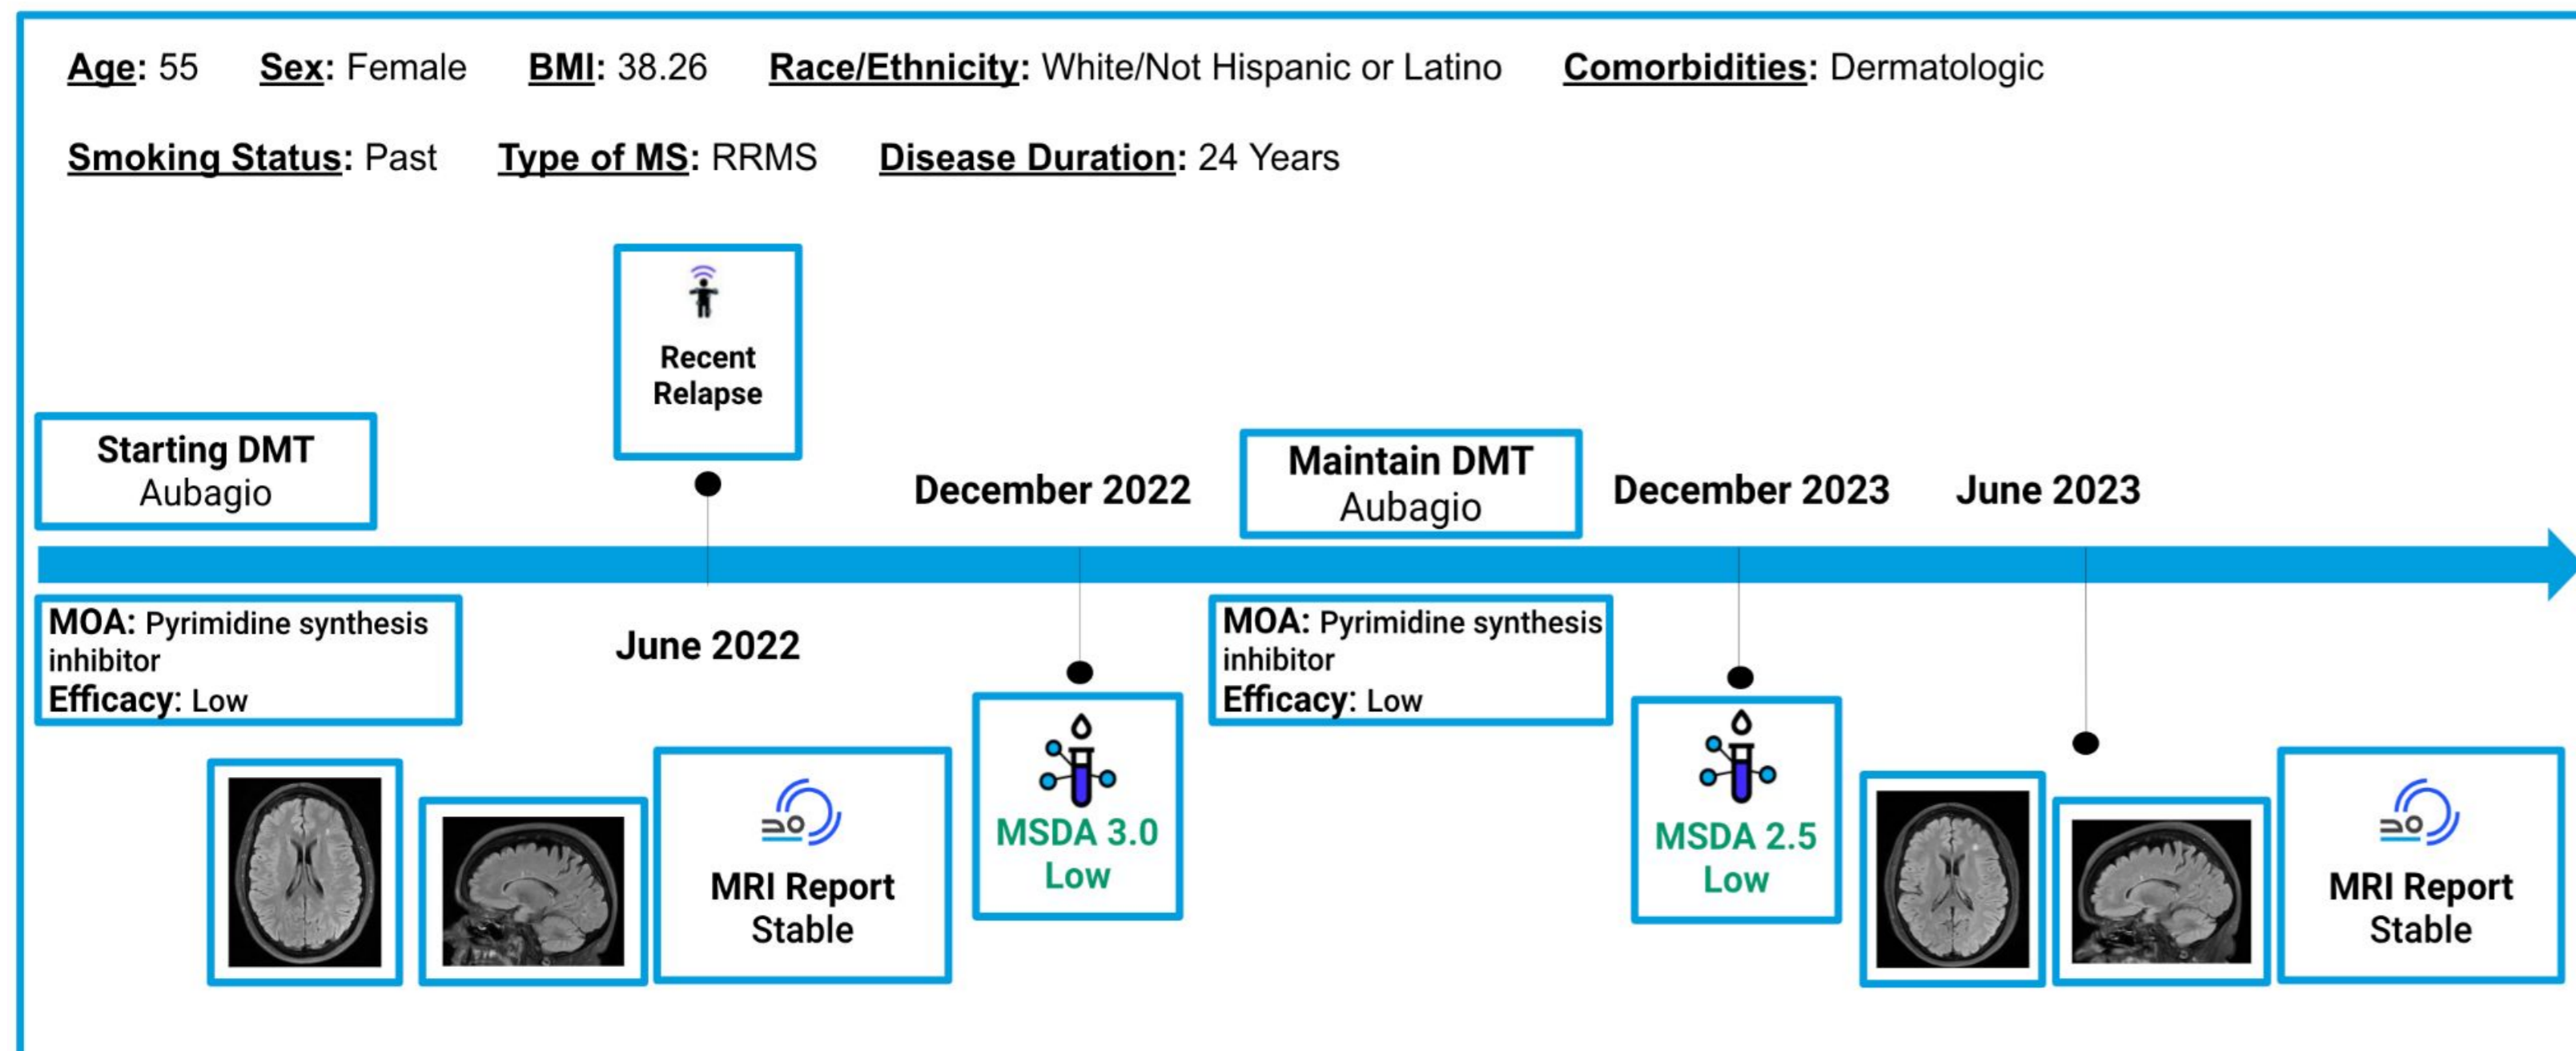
Age: 55 Sex: Female BMI: 38.26 Race/Ethnicity: White/Not Hispanic or Latino Comorbidities: Dermatologic

Smoking Status: Past Type of MS: RRMS Disease Duration: 24 Years

Recent Relapse

Starting DMT
Aubagio

December 2022

Maintain DMT
Aubagio

December 2023

June 2023

MOA: Pyrimidine synthesis inhibitor
Efficacy: Low

June 2022

MOA: Pyrimidine synthesis inhibitor
Efficacy: Low

MRI Report
Stable

MSDA 3.0
Low

MSDA 2.5
Low

MRI Report
Stable